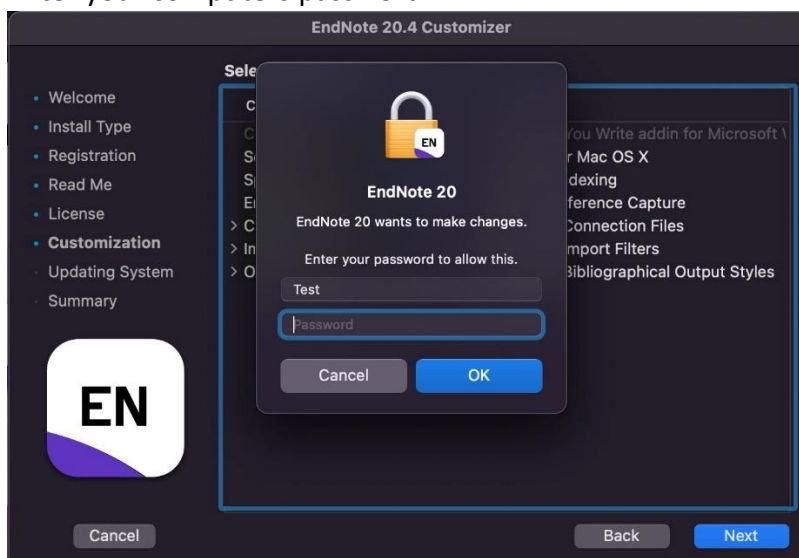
EndNote 20.4 Customizer

- Welcome
- Install Type
- Registration
- Read Me
- License
- Customization
- Updating System
- Summary

EN

Sele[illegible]

C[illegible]

C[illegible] You Write addin for Microsoft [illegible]

S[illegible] r Mac OS X

S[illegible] dexing

E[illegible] ference Capture

> C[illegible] Connection Files

> In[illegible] mport Filters

> O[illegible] Bibliographical Output Styles

EN

EndNote 20

EndNote 20 wants to make changes.

Enter your password to allow this.

Test

Password

Cancel

OK

Cancel

Back

Next